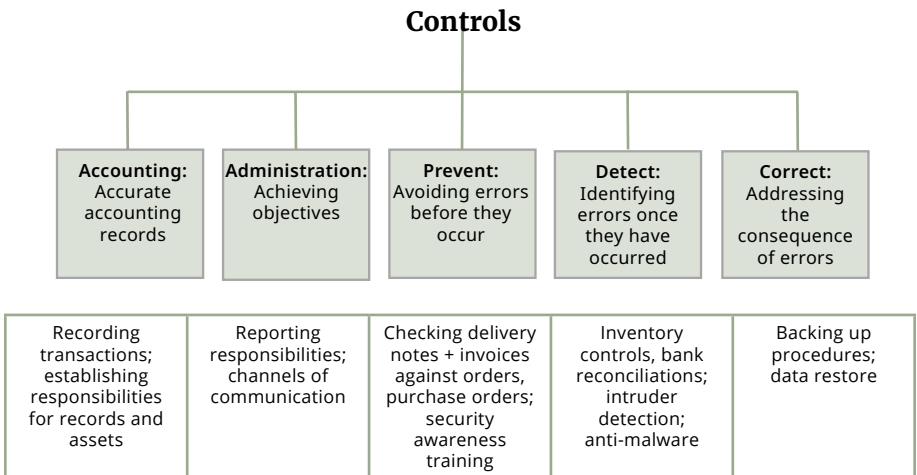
Controls

Accounting: Accurate accounting records

Administration: Achieving objectives

Prevent: Avoiding errors before they occur

Detect: Identifying errors once they have occurred

Correct: Addressing the consequence of errors

| Recording transactions; establishing responsibilities for records and assets | Reporting responsibilities; channels of communication | Checking delivery notes + invoices against orders, purchase orders; security awareness training | Inventory controls, bank reconciliations; intruder detection; anti-malware | Backing up procedures; data restore |
|---|---|---|---|---|